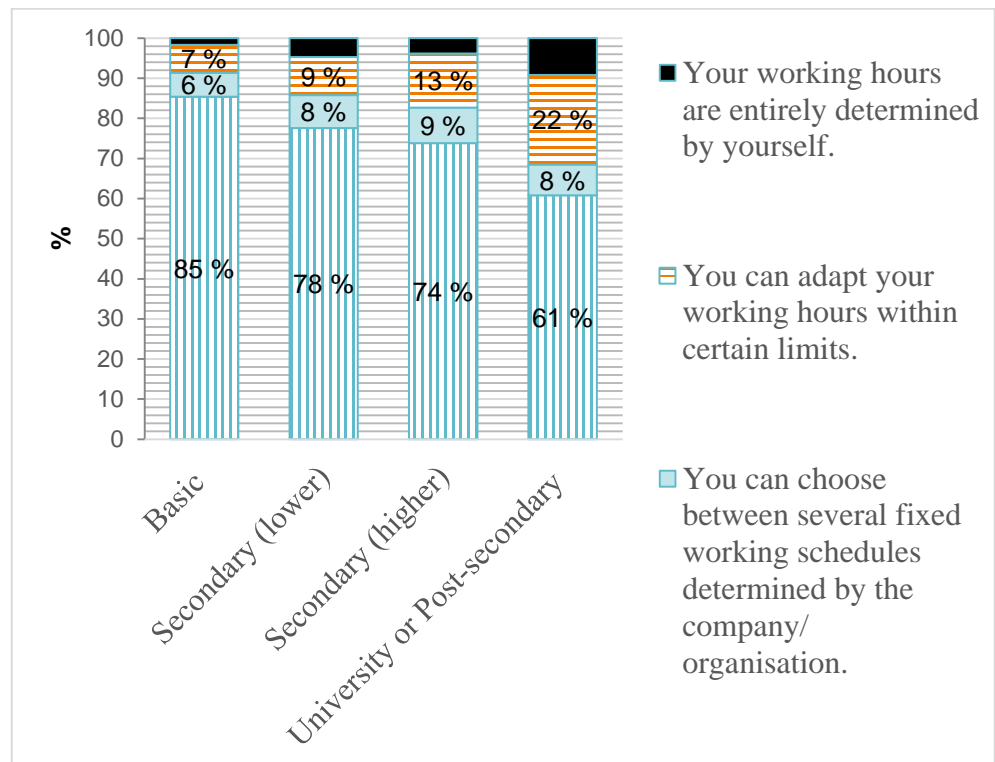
100
90
80
70
60
50
40
30
20
10
0

%

7 %
6 %
85 %

9 %
8 %
78 %

13 %
9 %
74 %

22 %
8 %
61 %

Basic
Secondary (lower)
Secondary (higher)
University or Post-secondary

Your working hours are entirely determined by yourself.

You can adapt your working hours within certain limits.

You can choose between several fixed working schedules determined by the company/ organisation.